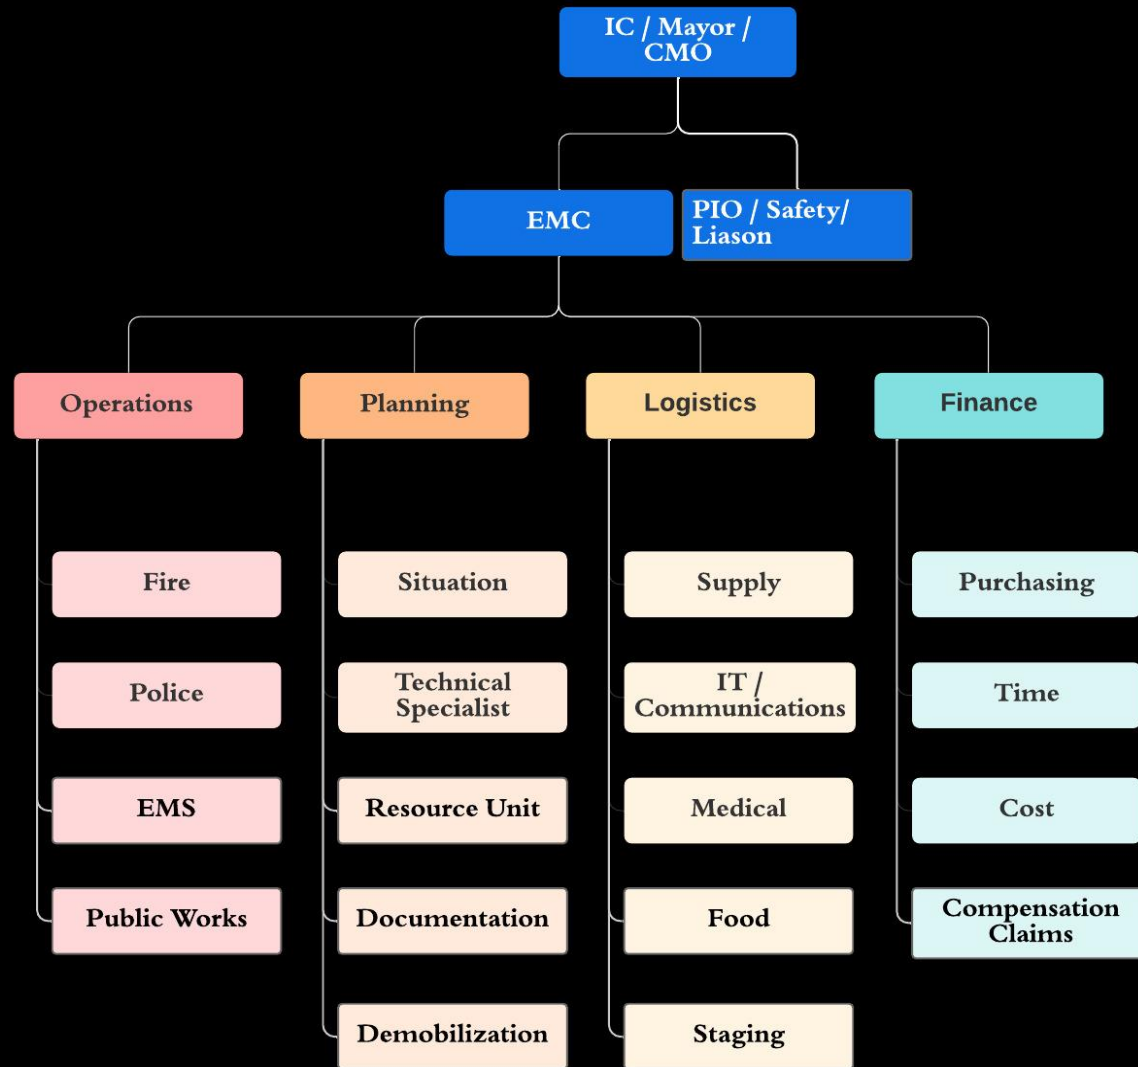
IC / Mayor / CMO

EMC

PIO / Safety/ Liason

Operations

Fire

Police

EMS

Public Works

Planning

Situation

Technical Specialist

Resource Unit

Documentation

Demobilization

Logistics

Supply

IT / Communications

Medical

Food

Staging

Finance

Purchasing

Time

Cost

Compensation Claims